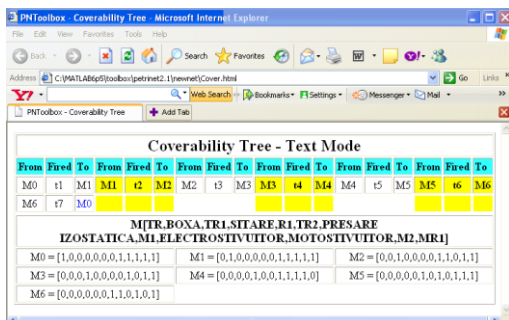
PNToolbox - Coverability Tree - Microsoft Internet Explorer

File Edit View Favorites Tools Help

Back Search Favorites

Address C:\MATLAB6p5\toolbox\petrinet2.1\newnet\Cover.html Go Links

Y! Web Search Bookmarks Settings Messenger Mail

PNToolbox - Coverability Tree Add Tab

Coverability Tree - Text Mode

| From | Fired | To | From | Fired | To | From | Fired | To | From | Fired | To | From | Fired | To | From | Fired | To |
|---|---|---|---|---|---|---|---|---|---|---|---|---|---|---|---|---|---|
| M0 | t1 | M1 | M1 | t2 | M2 | M2 | t3 | M3 | M3 | t4 | M4 | M4 | t5 | M5 | M5 | t6 | M6 |
| M6 | t7 | M0 | | | | | | | | | | | | | | | |

M[TR,BOXA,TR1,SITARE,R1,TR2,PRESARE IZOSTATICA,M1,ELECTROSTIVUITOR,MOTOSTIVUITOR,M2,MR1]

| | | |
|---|---|---|
| M0 = [1,0,0,0,0,0,0,1,1,1,1,1] | M1 = [0,1,0,0,0,0,0,1,1,1,1,1] | M2 = [0,0,1,0,0,0,0,1,1,0,1,1] |
| M3 = [0,0,0,1,0,0,0,0,1,0,1,1] | M4 = [0,0,0,0,1,0,0,1,1,1,1,0] | M5 = [0,0,0,0,0,1,0,1,0,1,1,1] |
| M6 = [0,0,0,0,0,0,1,1,0,1,0,1] | | |